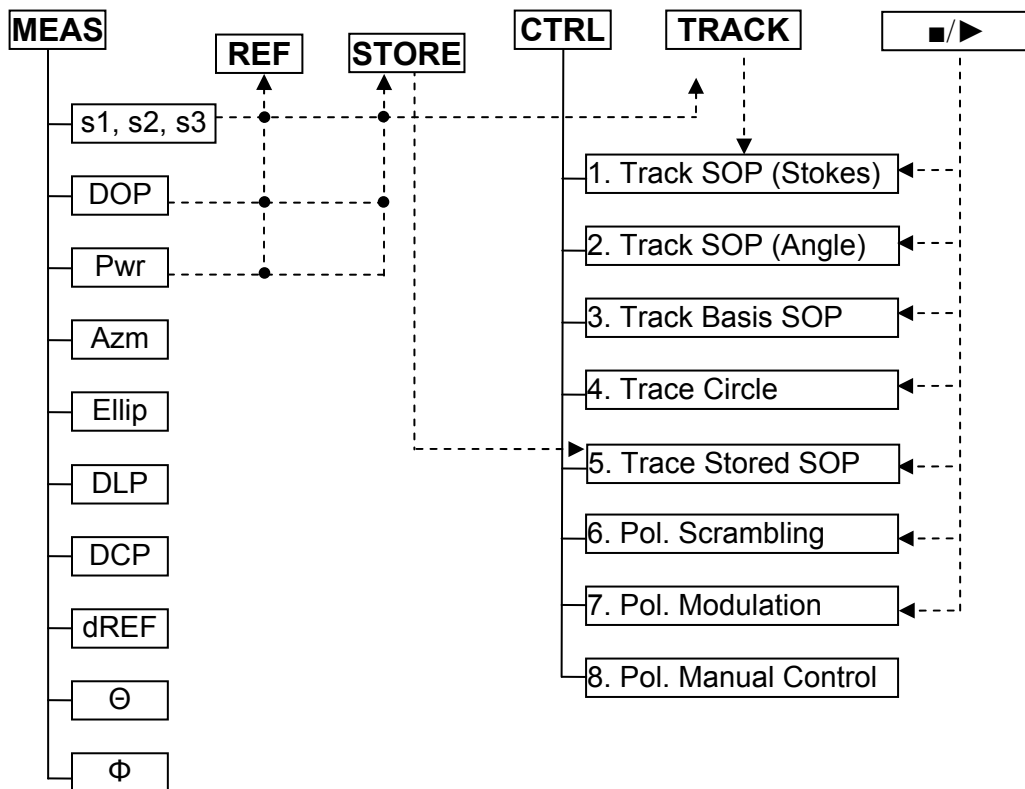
MEAS

REF

STORE

CTRL

TRACK

■/▶

s1, s2, s3

DOP

Pwr

Azm

Ellip

DLP

DCP

dREF

Θ

Φ

1. Track SOP (Stokes)

2. Track SOP (Angle)

3. Track Basis SOP

4. Trace Circle

5. Trace Stored SOP

6. Pol. Scrambling

7. Pol. Modulation

8. Pol. Manual Control